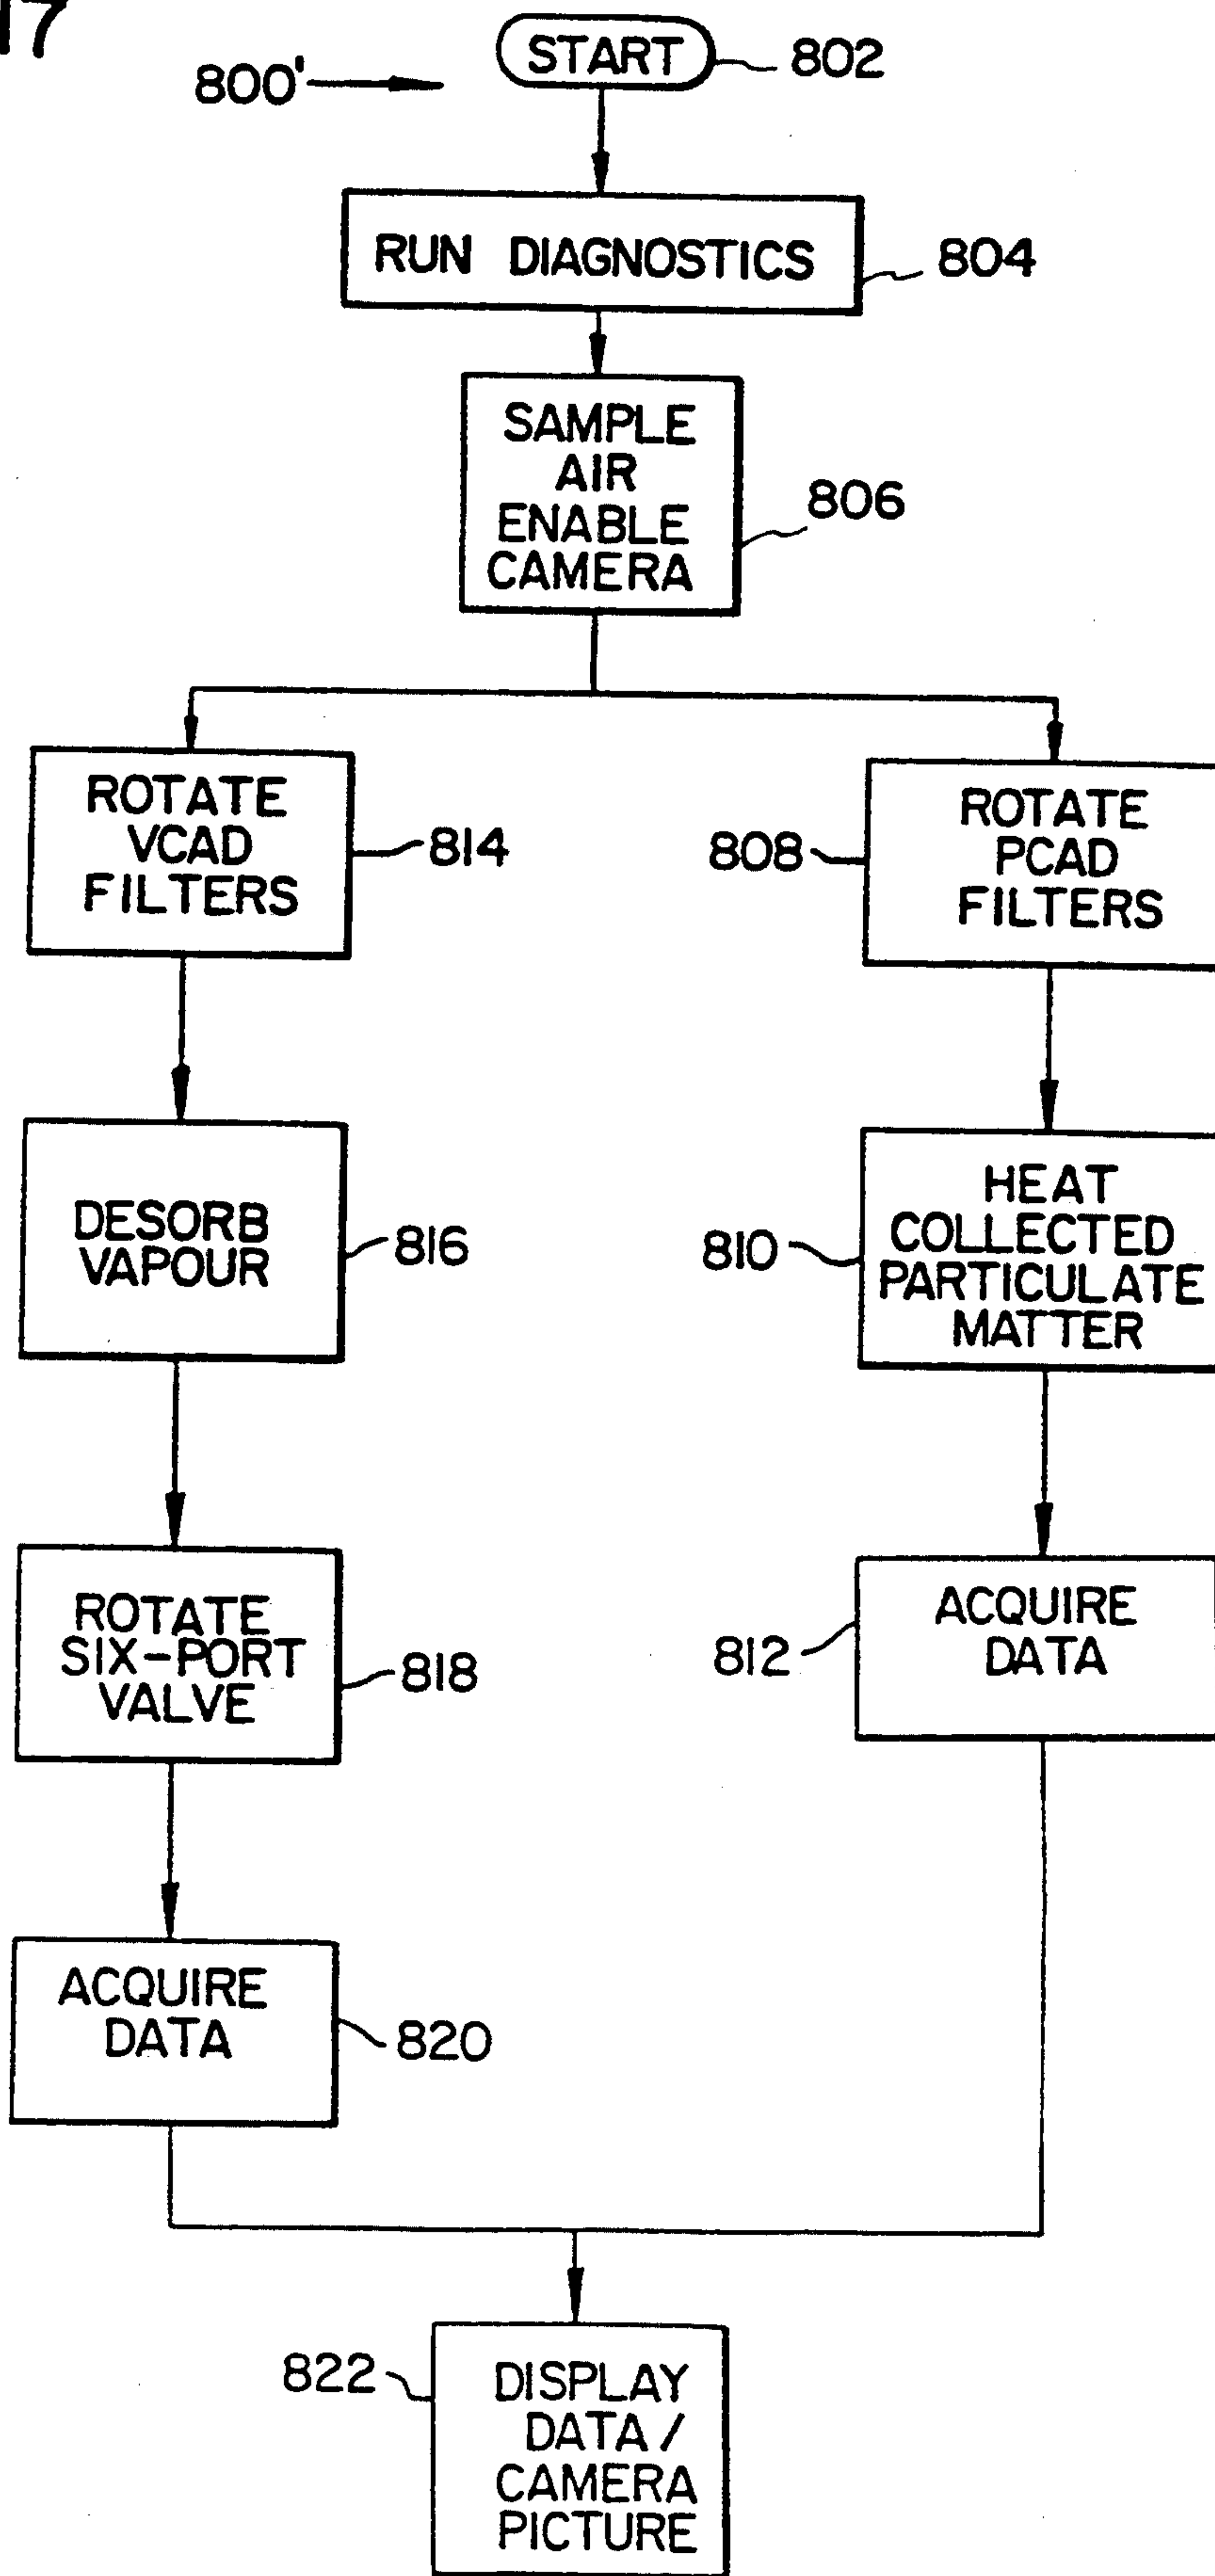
17

800'

START 802

RUN DIAGNOSTICS 804

SAMPLE AIR ENABLE CAMERA 806

ROTATE VCAD FILTERS 814

808 ROTATE PCAD FILTERS

DESORB VAPOUR 816

810 HEAT COLLECTED PARTICULATE MATTER

ROTATE SIX-PORT VALVE 818

812 ACQUIRE DATA

ACQUIRE DATA 820

822 DISPLAY DATA / CAMERA PICTURE